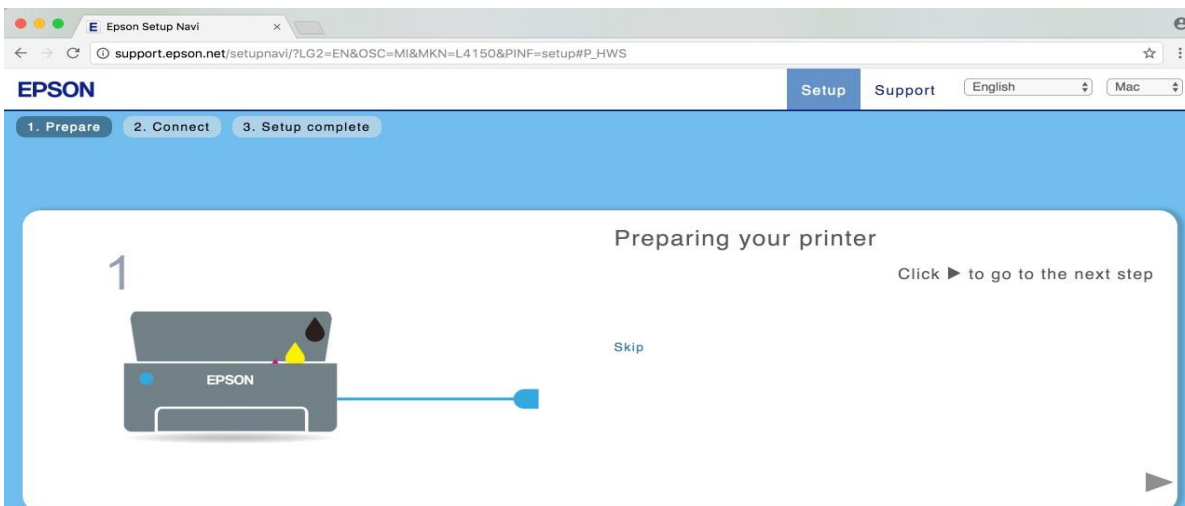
E Epson Setup Navi ×

support.epson.net/setupnavi/?LG2=EN&OSC=MI&MKN=L4150&PINF=setup#P_HWS

EPSON

Setup Support English Mac

1. Prepare 2. Connect 3. Setup complete

1

EPSON

Preparing your printer

Click ▶ to go to the next step

Skip